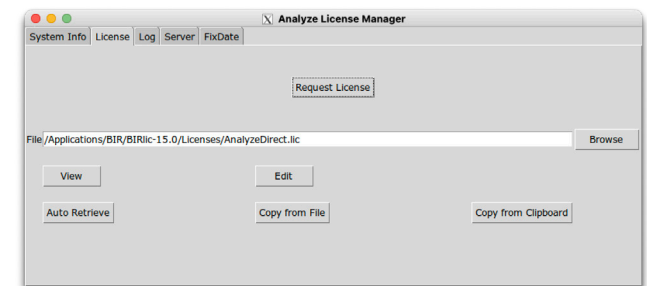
Analyze License Manager

System Info | License | Log | Server | FixDate

Request License

File /Applications/BIR/BIRlic-15.0/Licenses/AnalyzeDirect.lic

Browse

View

Edit

Auto Retrieve

Copy from File

Copy from Clipboard